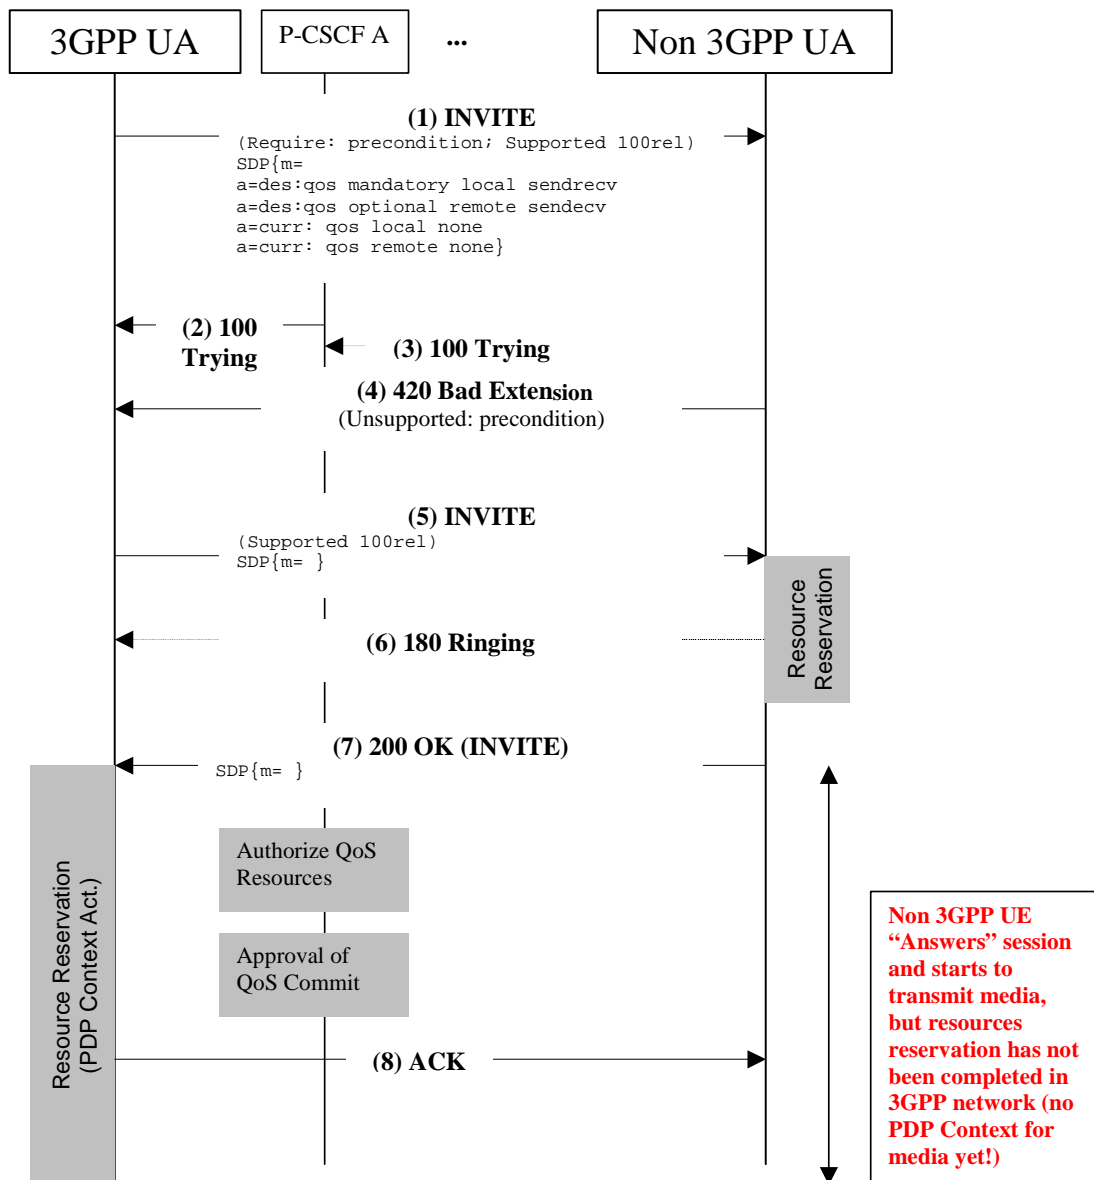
3GPP UA

P-CSCF A

...

Non 3GPP UA

(1) INVITE
(Require: precondition; Supported 100rel)
SDP{m=
a=des:qos mandatory local sendrecv
a=des:qos optional remote sendecv
a=curr: qos local none
a=curr: qos remote none}

(2) 100 Trying

(3) 100 Trying

(4) 420 Bad Extension
(Unsupported: precondition)

(5) INVITE
(Supported 100rel)
SDP{m= }

Resource Reservation

(6) 180 Ringing

(7) 200 OK (INVITE)
SDP{m= }

Resource Reservation (PDP Context Act.)

Authorize QoS Resources

Approval of QoS Commit

(8) ACK

Non 3GPP UE "Answers" session and starts to transmit media, but resources reservation has not been completed in 3GPP network (no PDP Context for media yet!)